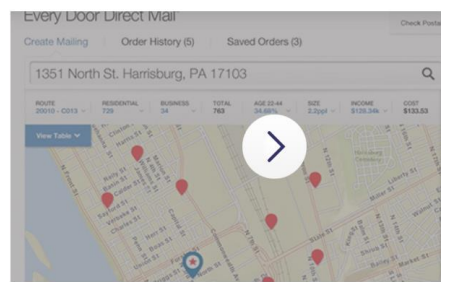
Every Door Direct Mail

Check Posta

Create Mailing Order History (5) Saved Orders (3)

1351 North St. Harrisburg, PA 17103

| ROUTE | RESIDENTIAL | BUSINESS | TOTAL | AGE 25-44 | SIZE | INCOME | COST |
|---|---|---|---|---|---|---|---|
| 20010 - C013 | 729 | 34 | 763 | 34.66% | 2.2ppl | $128.34k | $133.53 |

View Table

Liberty St